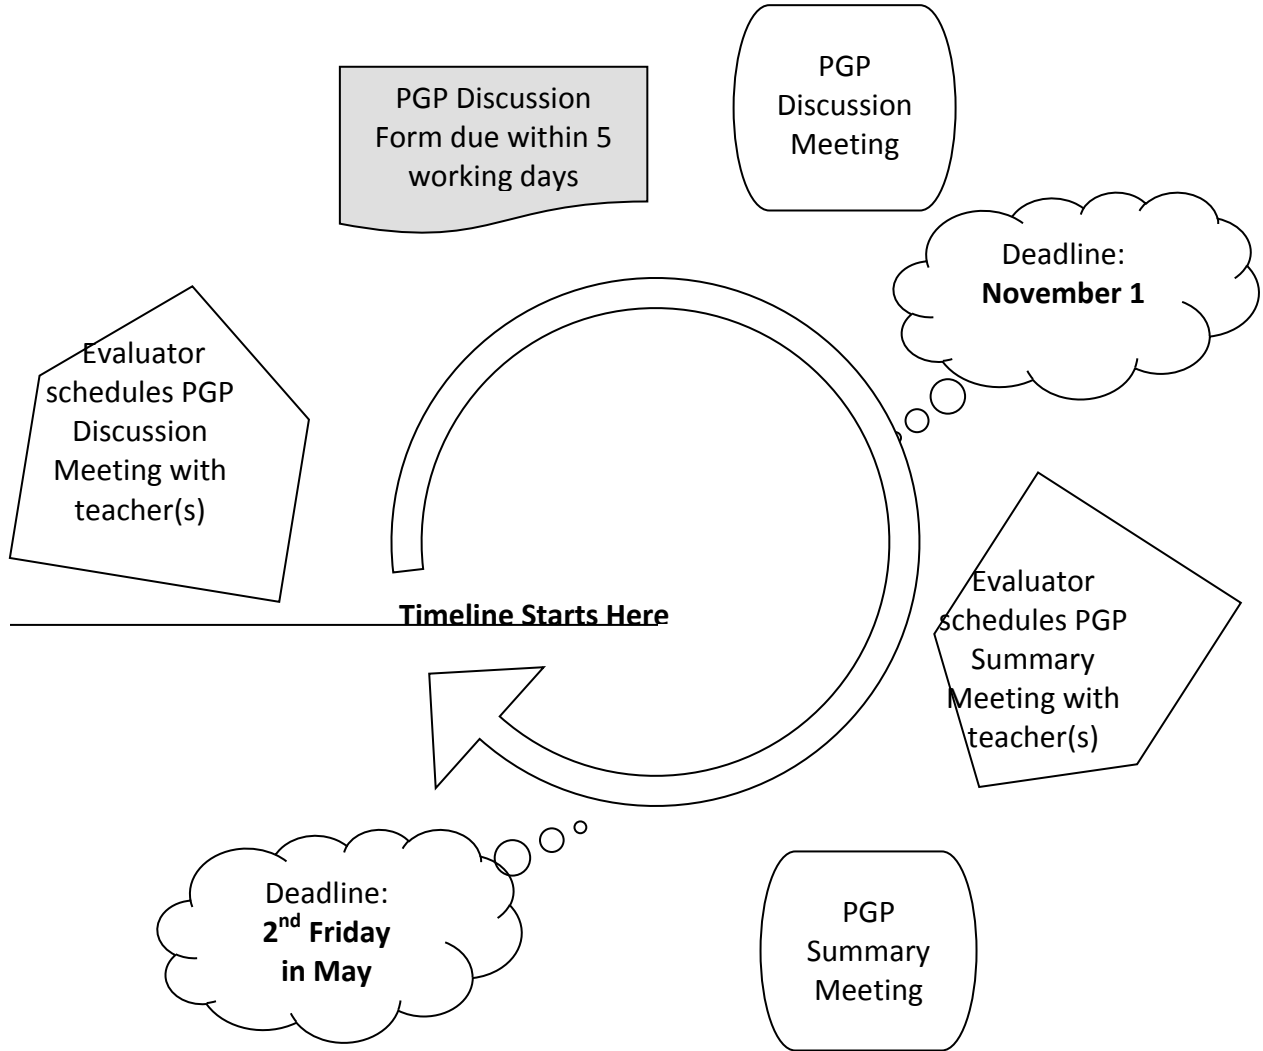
PGP Discussion Form due within 5 working days

PGP Discussion Meeting

Deadline: **November 1**

Evaluator schedules PGP Discussion Meeting with teacher(s)

**Timeline Starts Here**

Evaluator schedules PGP Summary Meeting with teacher(s)

Deadline: **2$^{nd}$ Friday in May**

PGP Summary Meeting